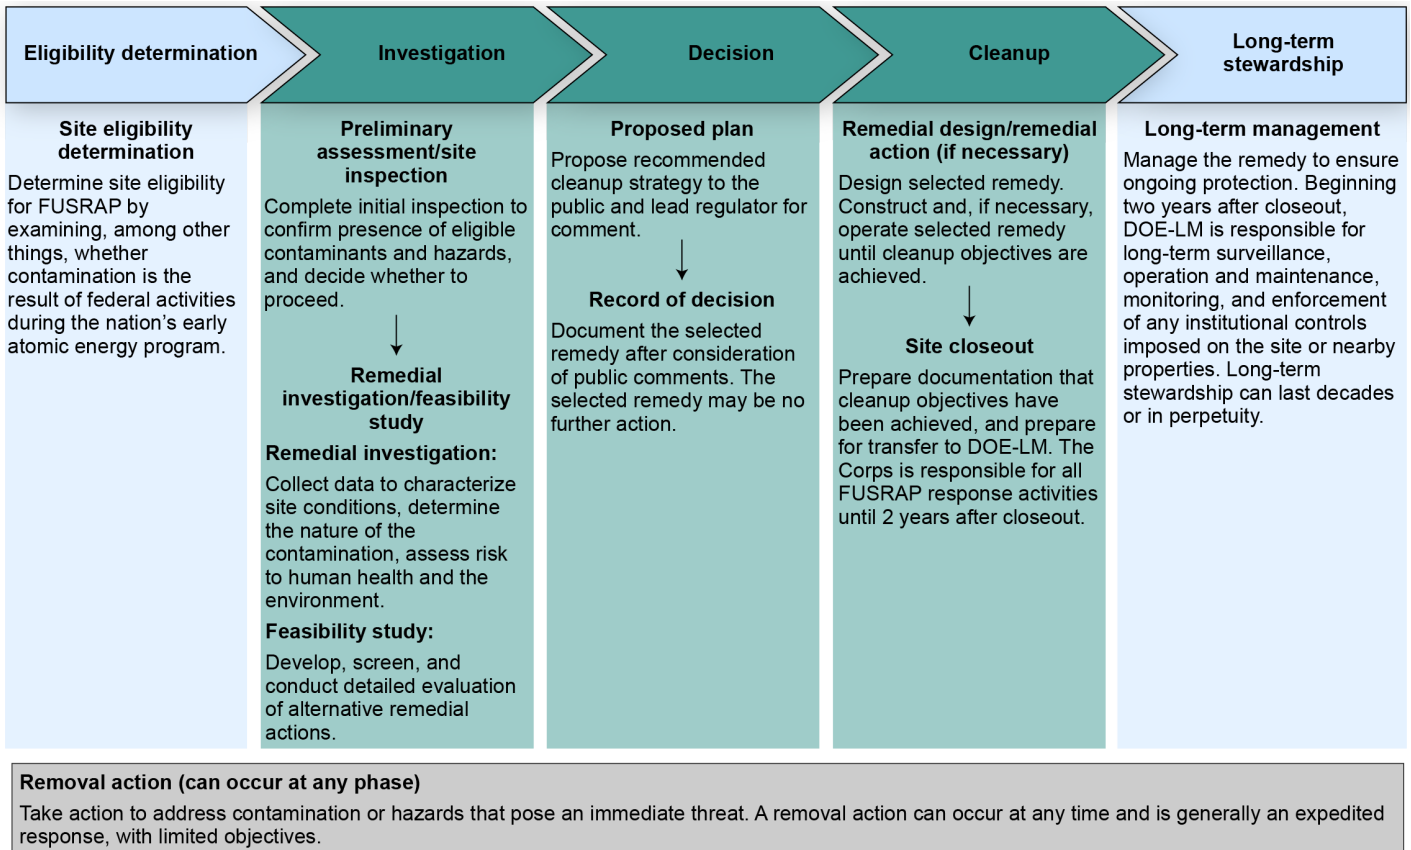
Eligibility determination

Investigation

Decision

Cleanup

Long-term stewardship

Site eligibility determination

Determine site eligibility for FUSRAP by examining, among other things, whether contamination is the result of federal activities during the nation's early atomic energy program.

Preliminary assessment/site inspection

Complete initial inspection to confirm presence of eligible contaminants and hazards, and decide whether to proceed.

Remedial investigation/feasibility study

Remedial investigation:

Collect data to characterize site conditions, determine the nature of the contamination, assess risk to human health and the environment.

Feasibility study:

Develop, screen, and conduct detailed evaluation of alternative remedial actions.

Proposed plan

Propose recommended cleanup strategy to the public and lead regulator for comment.

Record of decision

Document the selected remedy after consideration of public comments. The selected remedy may be no further action.

Remedial design/remedial action (if necessary)

Design selected remedy. Construct and, if necessary, operate selected remedy until cleanup objectives are achieved.

Site closeout

Prepare documentation that cleanup objectives have been achieved, and prepare for transfer to DOE-LM. The Corps is responsible for all FUSRAP response activities until 2 years after closeout.

Long-term management

Manage the remedy to ensure ongoing protection. Beginning two years after closeout, DOE-LM is responsible for long-term surveillance, operation and maintenance, monitoring, and enforcement of any institutional controls imposed on the site or nearby properties. Long-term stewardship can last decades or in perpetuity.

Removal action (can occur at any phase)

Take action to address contamination or hazards that pose an immediate threat. A removal action can occur at any time and is generally an expedited response, with limited objectives.